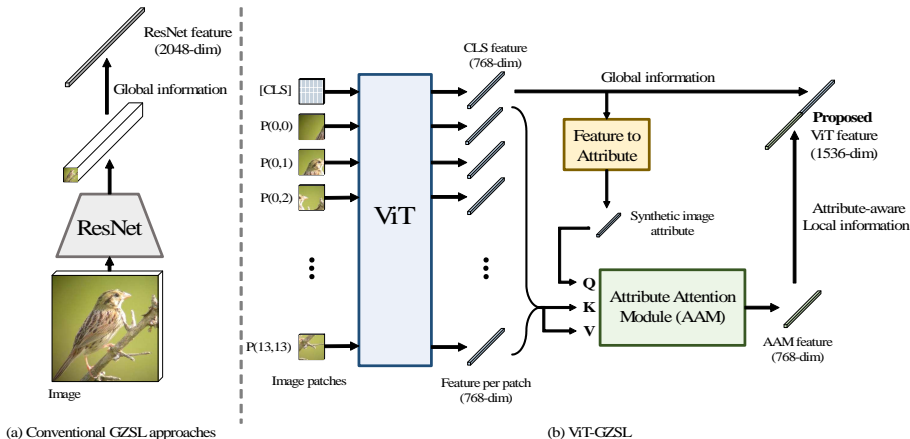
ResNet feature (2048-dim)

Global information

ResNet

Image

(a) Conventional GZSL approaches

[CLS]

P(0,0)

P(0,1)

P(0,2)

P(13,13)

Image patches

ViT

CLS feature (768-dim)

Global information

Feature to Attribute

Synthetic image attribute

Q

K

V

Attribute Attention Module (AAM)

Feature per patch (768-dim)

AAM feature (768-dim)

Attribute-aware Local information

**Proposed** ViT feature (1536-dim)

(b) ViT-GZSL